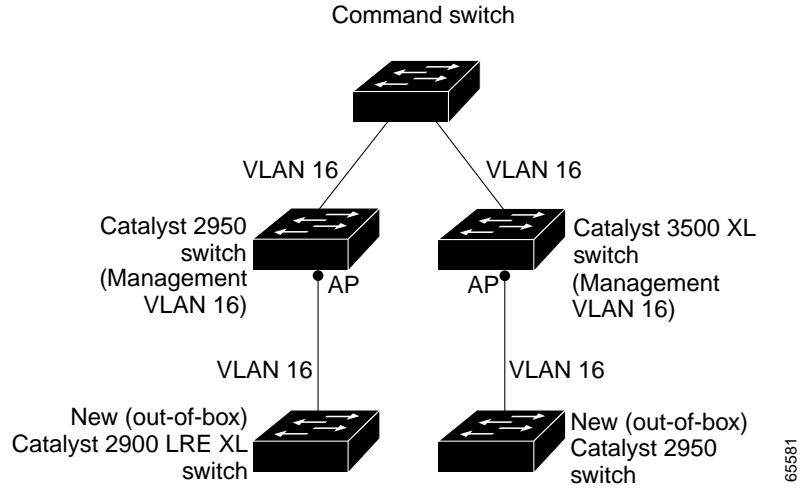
Command switch

VLAN 16

VLAN 16

Catalyst 2950 switch (Management VLAN 16)

AP

AP

Catalyst 3500 XL switch (Management VLAN 16)

VLAN 16

VLAN 16

New (out-of-box) Catalyst 2900 LRE XL switch

New (out-of-box) Catalyst 2950 switch

65581